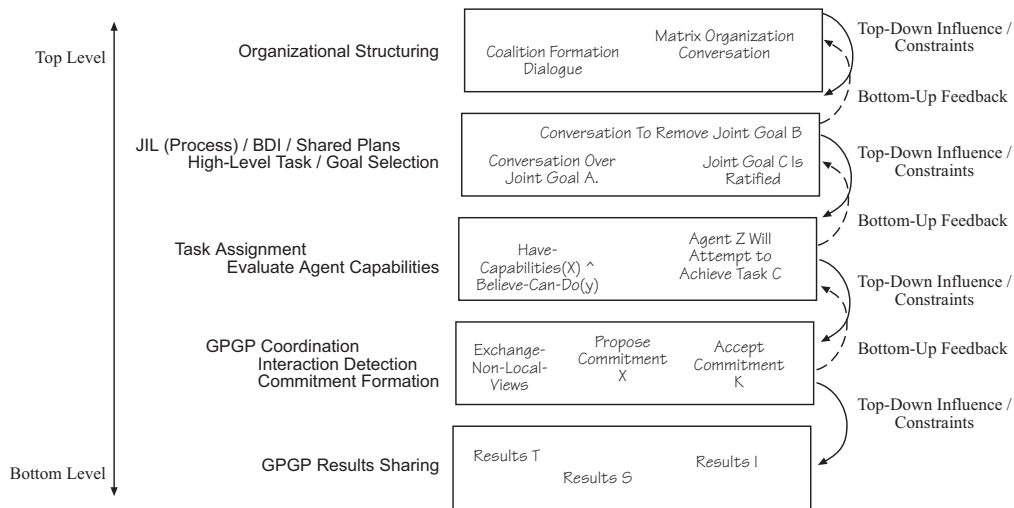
Top Level

Organizational Structuring

Coalition Formation Dialogue

Matrix Organization Conversation

Top-Down Influence / Constraints

Bottom-Up Feedback

JIL (Process) / BDI / Shared Plans
High-Level Task / Goal Selection

Conversation To Remove Joint Goal B

Conversation Over Joint Goal A.

Joint Goal C Is Ratified

Top-Down Influence / Constraints

Bottom-Up Feedback

Task Assignment
Evaluate Agent Capabilities

Have-Capabilities(X) ^ Believe-Can-Do(y)

Agent Z Will Attempt to Achieve Task C

Top-Down Influence / Constraints

GPGP Coordination
Interaction Detection
Commitment Formation

Exchange-Non-Local-Views

Propose Commitment X

Accept Commitment K

Bottom-Up Feedback

Top-Down Influence / Constraints

Bottom Level

GPGP Results Sharing

Results T

Results S

Results I